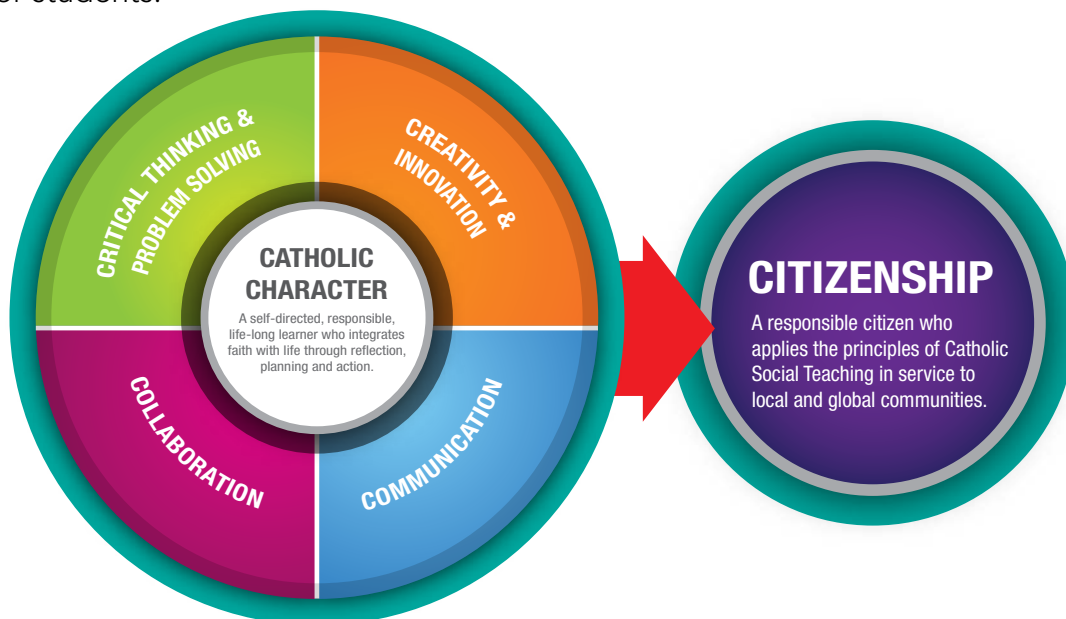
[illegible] students.

CRITICAL THINKING & PROBLEM SOLVING

CREATIVITY & INNOVATION

CATHOLIC CHARACTER

A self-directed, responsible, life-long learner who integrates faith with life through reflection, planning and action.

COLLABORATION

COMMUNICATION

CITIZENSHIP

A responsible citizen who applies the principles of Catholic Social Teaching in service to local and global communities.